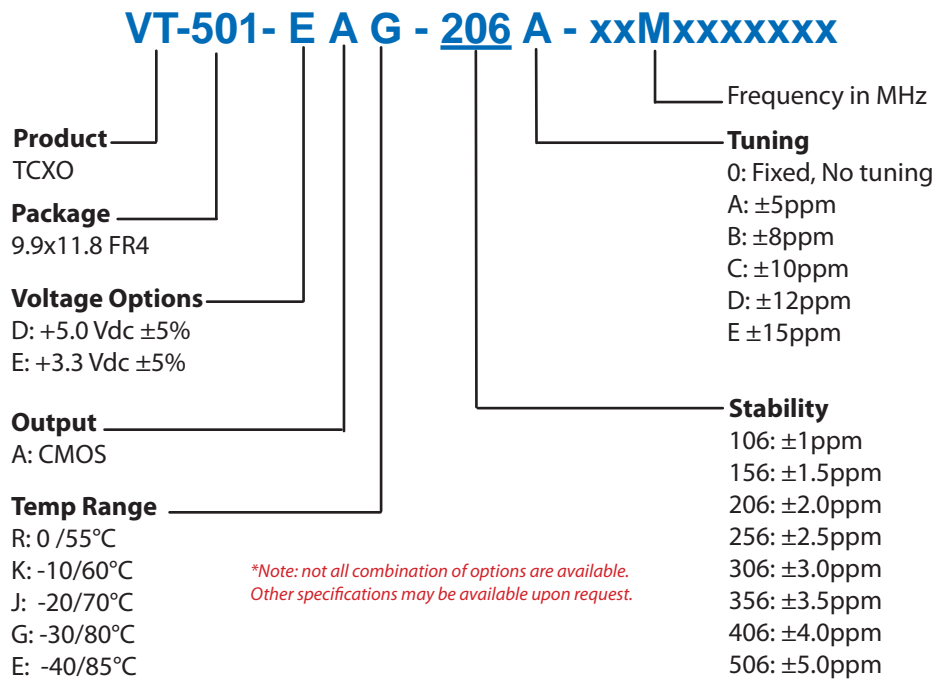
VT-501- E A G - 206 A - xxMxxxxxxx

Frequency in MHz

Product
TCXO

Package
9.9x11.8 FR4

Voltage Options
D: +5.0 Vdc ±5%
E: +3.3 Vdc ±5%

Output
A: CMOS

Temp Range
R: 0 /55°C
K: -10/60°C
J: -20/70°C
G: -30/80°C
E: -40/85°C

Tuning
0: Fixed, No tuning
A: ±5ppm
B: ±8ppm
C: ±10ppm
D: ±12ppm
E ±15ppm

Stability
106: ±1ppm
156: ±1.5ppm
206: ±2.0ppm
256: ±2.5ppm
306: ±3.0ppm
356: ±3.5ppm
406: ±4.0ppm
506: ±5.0ppm

*Note: not all combination of options are available. Other specifications may be available upon request.